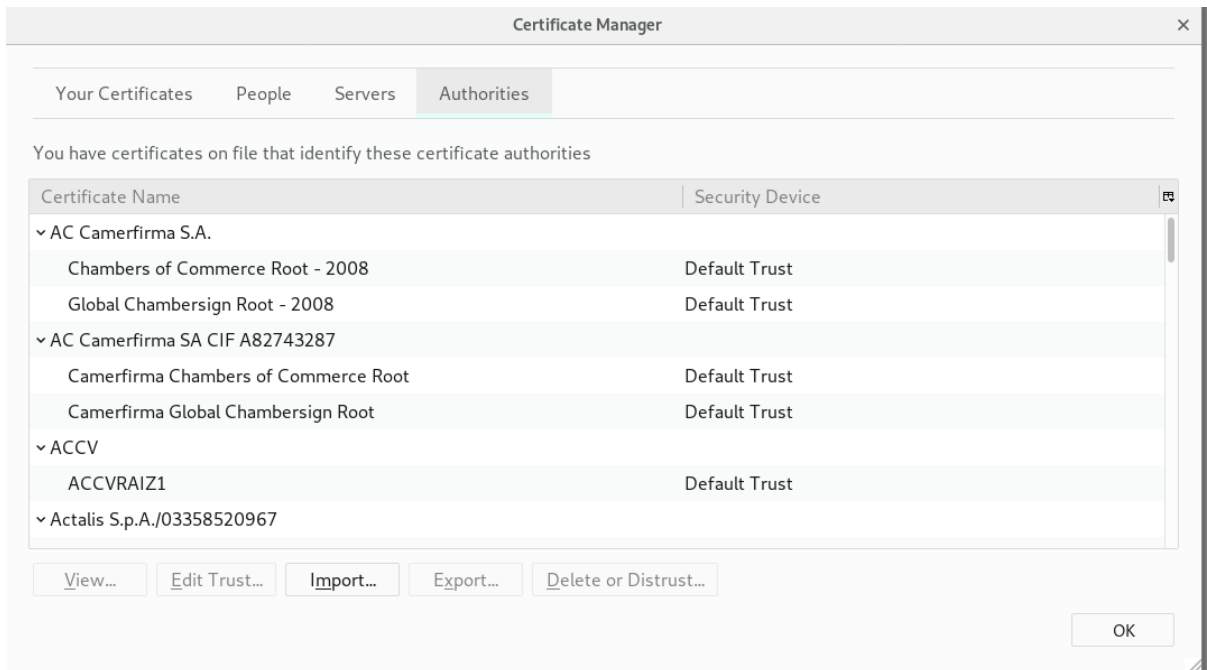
Certificate Manager

×

Your Certificates People Servers Authorities

You have certificates on file that identify these certificate authorities

| Certificate Name | Security Device |
|---|---|
| AC Camerfirma S.A. | |
| Chambers of Commerce Root - 2008 | Default Trust |
| Global Chambersign Root - 2008 | Default Trust |
| AC Camerfirma SA CIF A82743287 | |
| Camerfirma Chambers of Commerce Root | Default Trust |
| Camerfirma Global Chambersign Root | Default Trust |
| ACCV | |
| ACCVRAIZ1 | Default Trust |
| Actalis S.p.A./03358520967 | |

View... Edit Trust... Import... Export... Delete or Distrust...

OK